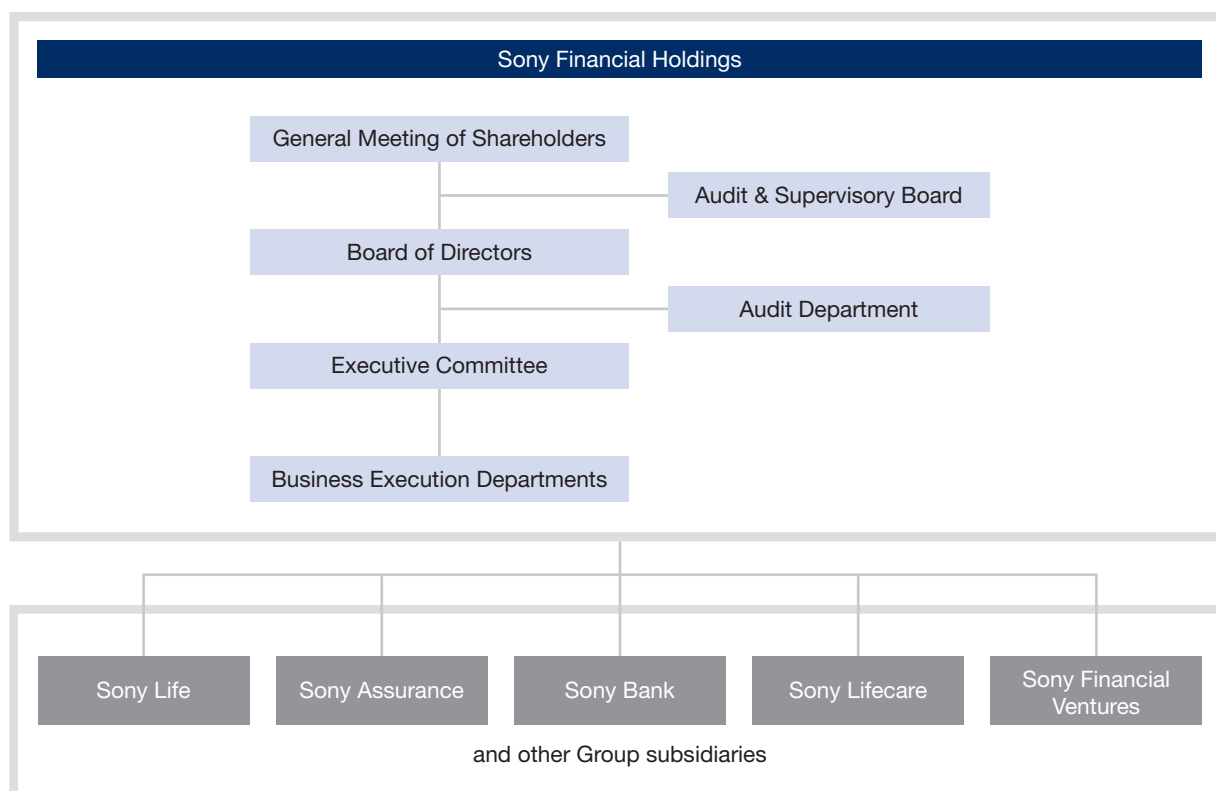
Sony Financial Holdings

General Meeting of Shareholders

Audit & Supervisory Board

Board of Directors

Audit Department

Executive Committee

Business Execution Departments

Sony Life

Sony Assurance

Sony Bank

Sony Lifecare

Sony Financial Ventures

and other Group subsidiaries